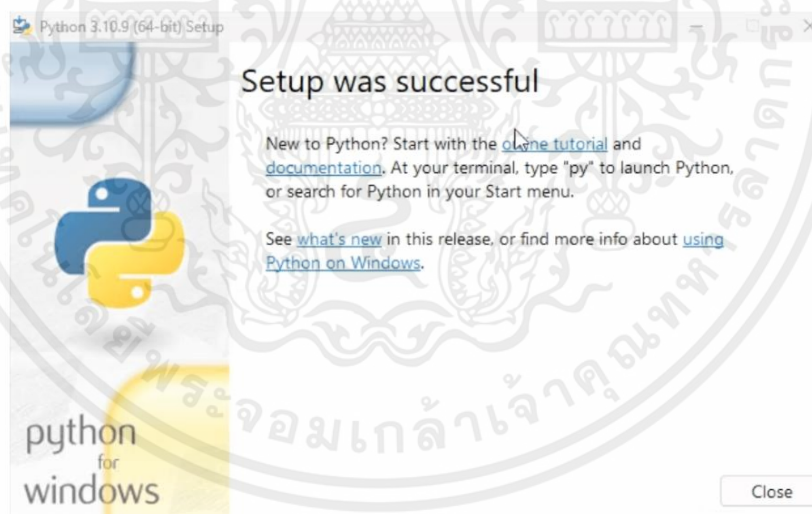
Python 3.10.9 (64-bit) Setup

Setup was successful

New to Python? Start with the online tutorial and documentation. At your terminal, type "py" to launch Python, or search for Python in your Start menu.

See what's new in this release, or find more info about using Python on Windows.

python for windows

Close

จอมเกล้าเจ้าคุณทหาร